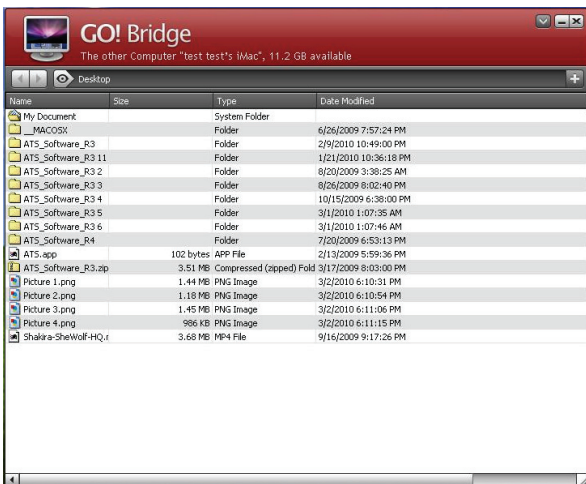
GO! Bridge
The other Computer "test test's iMac", 11.2 GB available

Desktop

| Name | Size | Type | Date Modified |
|---|---|---|---|
| My Document | | System Folder | |
| __MACOSX | | Folder | 6/26/2009 7:57:24 PM |
| ATS_Software_R3 | | Folder | 2/9/2010 10:49:00 PM |
| ATS_Software_R3 11 | | Folder | 1/21/2010 10:36:18 PM |
| ATS_Software_R3 2 | | Folder | 8/20/2009 3:38:25 AM |
| ATS_Software_R3 3 | | Folder | 8/26/2009 8:02:40 PM |
| ATS_Software_R3 4 | | Folder | 10/15/2009 6:38:00 PM |
| ATS_Software_R3 5 | | Folder | 3/1/2010 1:07:35 AM |
| ATS_Software_R3 6 | | Folder | 3/1/2010 1:07:46 AM |
| ATS_Software_R4 | | Folder | 7/20/2009 6:53:13 PM |
| ATS.app | 102 bytes | APP File | 2/13/2009 5:59:36 PM |
| ATS_Software_R3.zip | 3.51 MB | Compressed (zipped) Fold | 3/17/2009 8:03:00 PM |
| Picture 1.png | 1.44 MB | PNG Image | 3/2/2010 6:10:31 PM |
| Picture 2.png | 1.18 MB | PNG Image | 3/2/2010 6:10:54 PM |
| Picture 3.png | 1.45 MB | PNG Image | 3/2/2010 6:11:06 PM |
| Picture 4.png | 986 KB | PNG Image | 3/2/2010 6:11:15 PM |
| Shakira-SheWolf-HQ.r | 3.68 MB | MP4 File | 9/16/2009 9:17:26 PM |